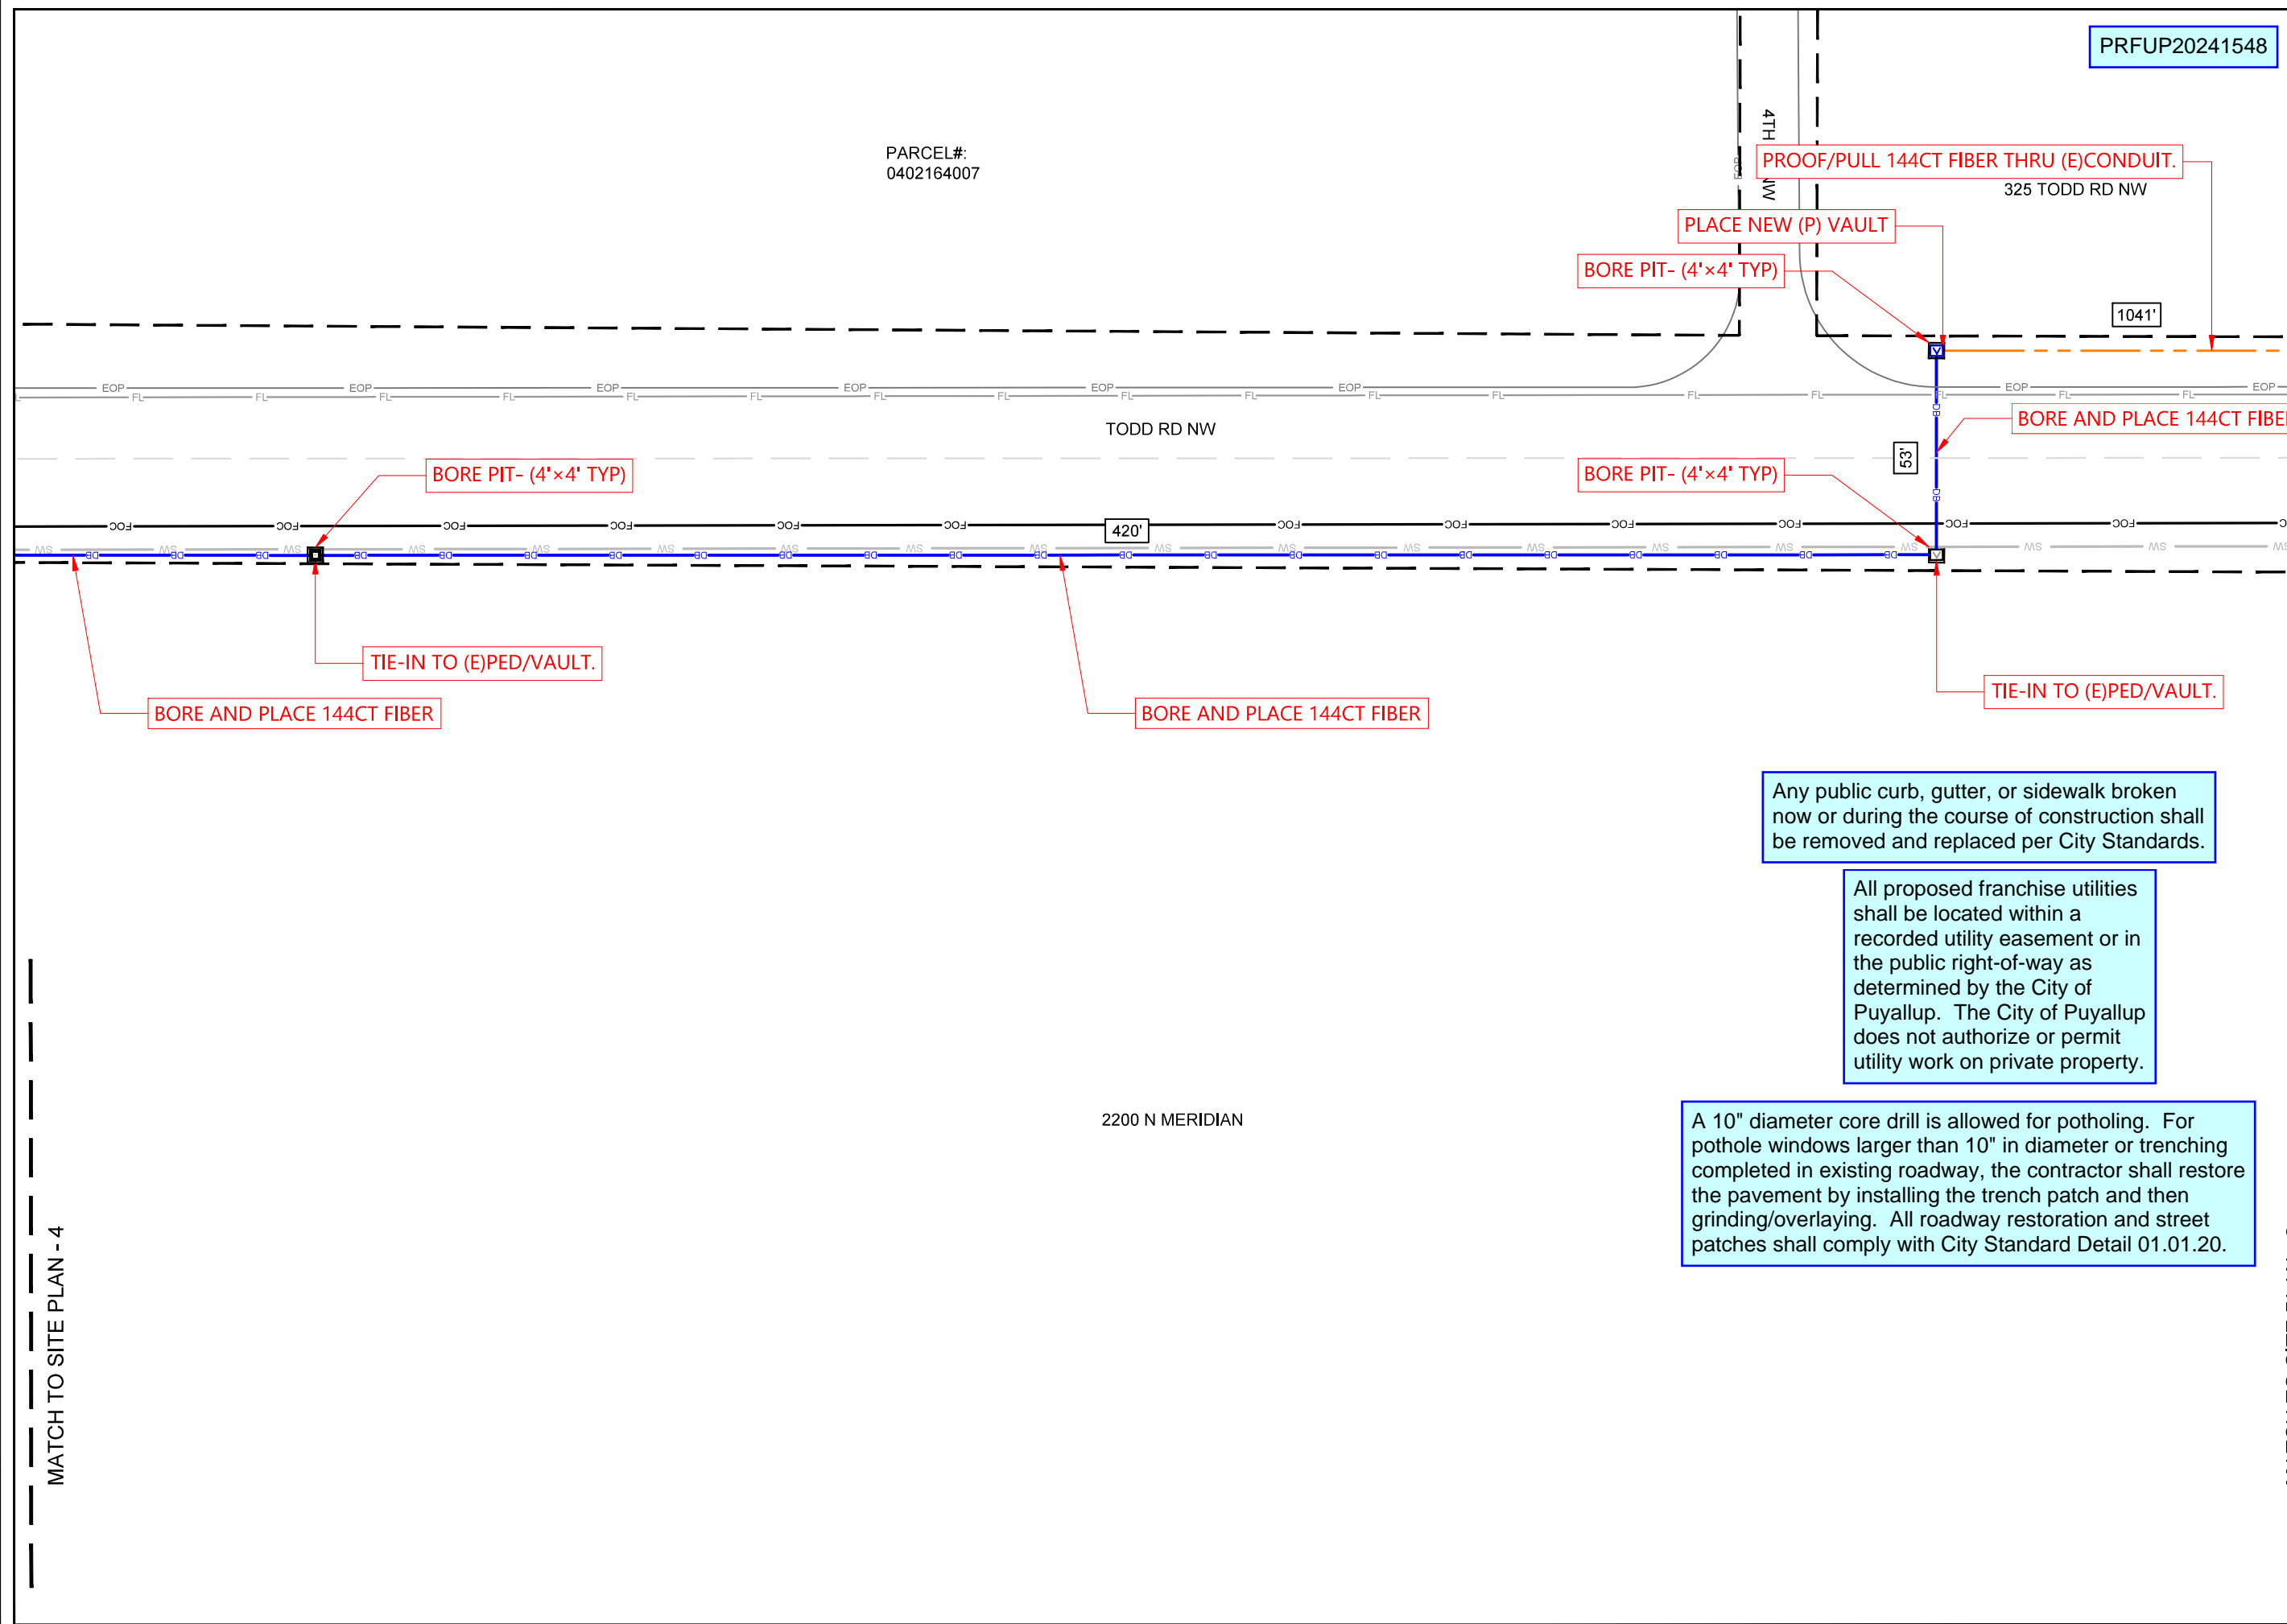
PRFUP20241548

PARCEL#:
0402164007

4TH NW

PROOF/PULL 144CT FIBER THRU (E)CONDUIT.

325 TODD RD NW

PLACE NEW (P) VAULT

BORE PIT- (4'×4' TYP)

1041'

EOP

FL

TODD RD NW

BORE AND PLACE 144CT FIBE

53'

BORE PIT- (4'×4' TYP)

BORE PIT- (4'×4' TYP)

FOC

420'

SW

DB

TIE-IN TO (E)PED/VAULT.

TIE-IN TO (E)PED/VAULT.

BORE AND PLACE 144CT FIBER

BORE AND PLACE 144CT FIBER

Any public curb, gutter, or sidewalk broken now or during the course of construction shall be removed and replaced per City Standards.

All proposed franchise utilities shall be located within a recorded utility easement or in the public right-of-way as determined by the City of Puyallup. The City of Puyallup does not authorize or permit utility work on private property.

2200 N MERIDIAN

A 10" diameter core drill is allowed for potholing. For pothole windows larger than 10" in diameter or trenching completed in existing roadway, the contractor shall restore the pavement by installing the trench patch and then grinding/overlaying. All roadway restoration and street patches shall comply with City Standard Detail 01.01.20.

MATCH TO SITE PLAN - 4